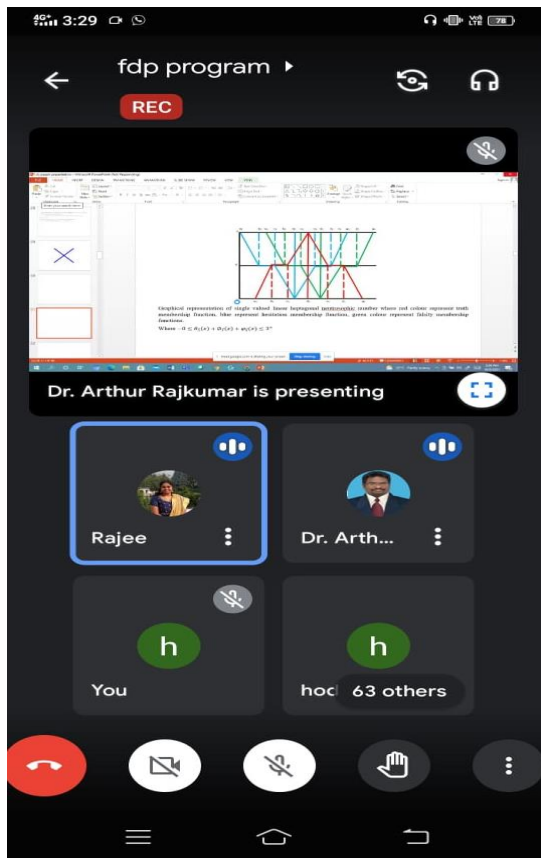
4G 3:29

78

fdp program

REC

Graphical representation of single valued linear heptagonal neutrosophic number where red colour represent truth membership function, blue represent hesitation membership function, green colour represent falsity membership function.
Where $0 \leq \vartheta_1(x) + \vartheta_2(x) + \varphi_3(x) \leq 3$

Dr. Arthur Rajkumar is presenting

Rajee

Dr. Arth...

h

You

h

hod

63 others